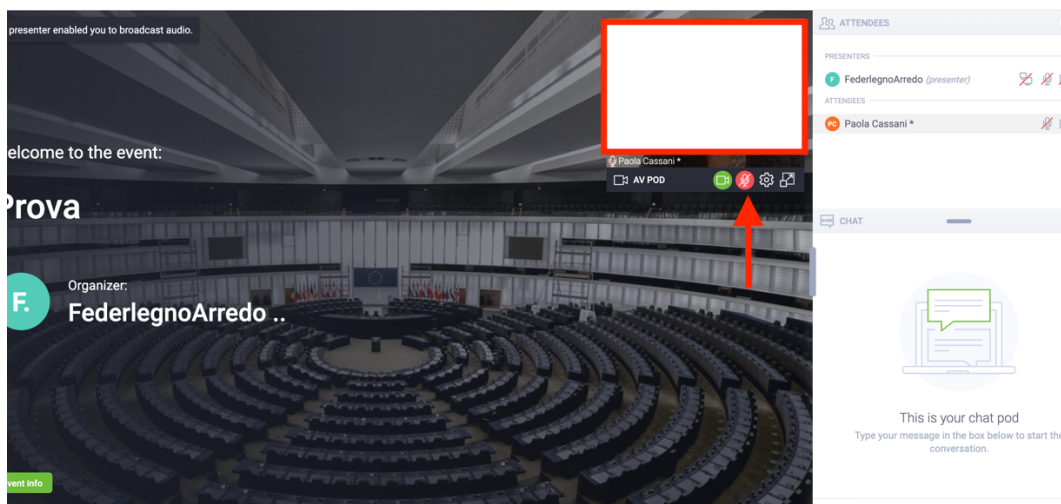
presenter enabled you to broadcast audio.

elcome to the event:

Prova

F.

Organizer:

FederlegnoArredo ..

Paola Cassani *

AV POD

vent info

ATTENDEES

PRESENTERS

F

FederlegnoArredo (presenter)

ATTENDEES

PC

Paola Cassani *

CHAT

This is your chat pod

Type your message in the box below to start the conversation.